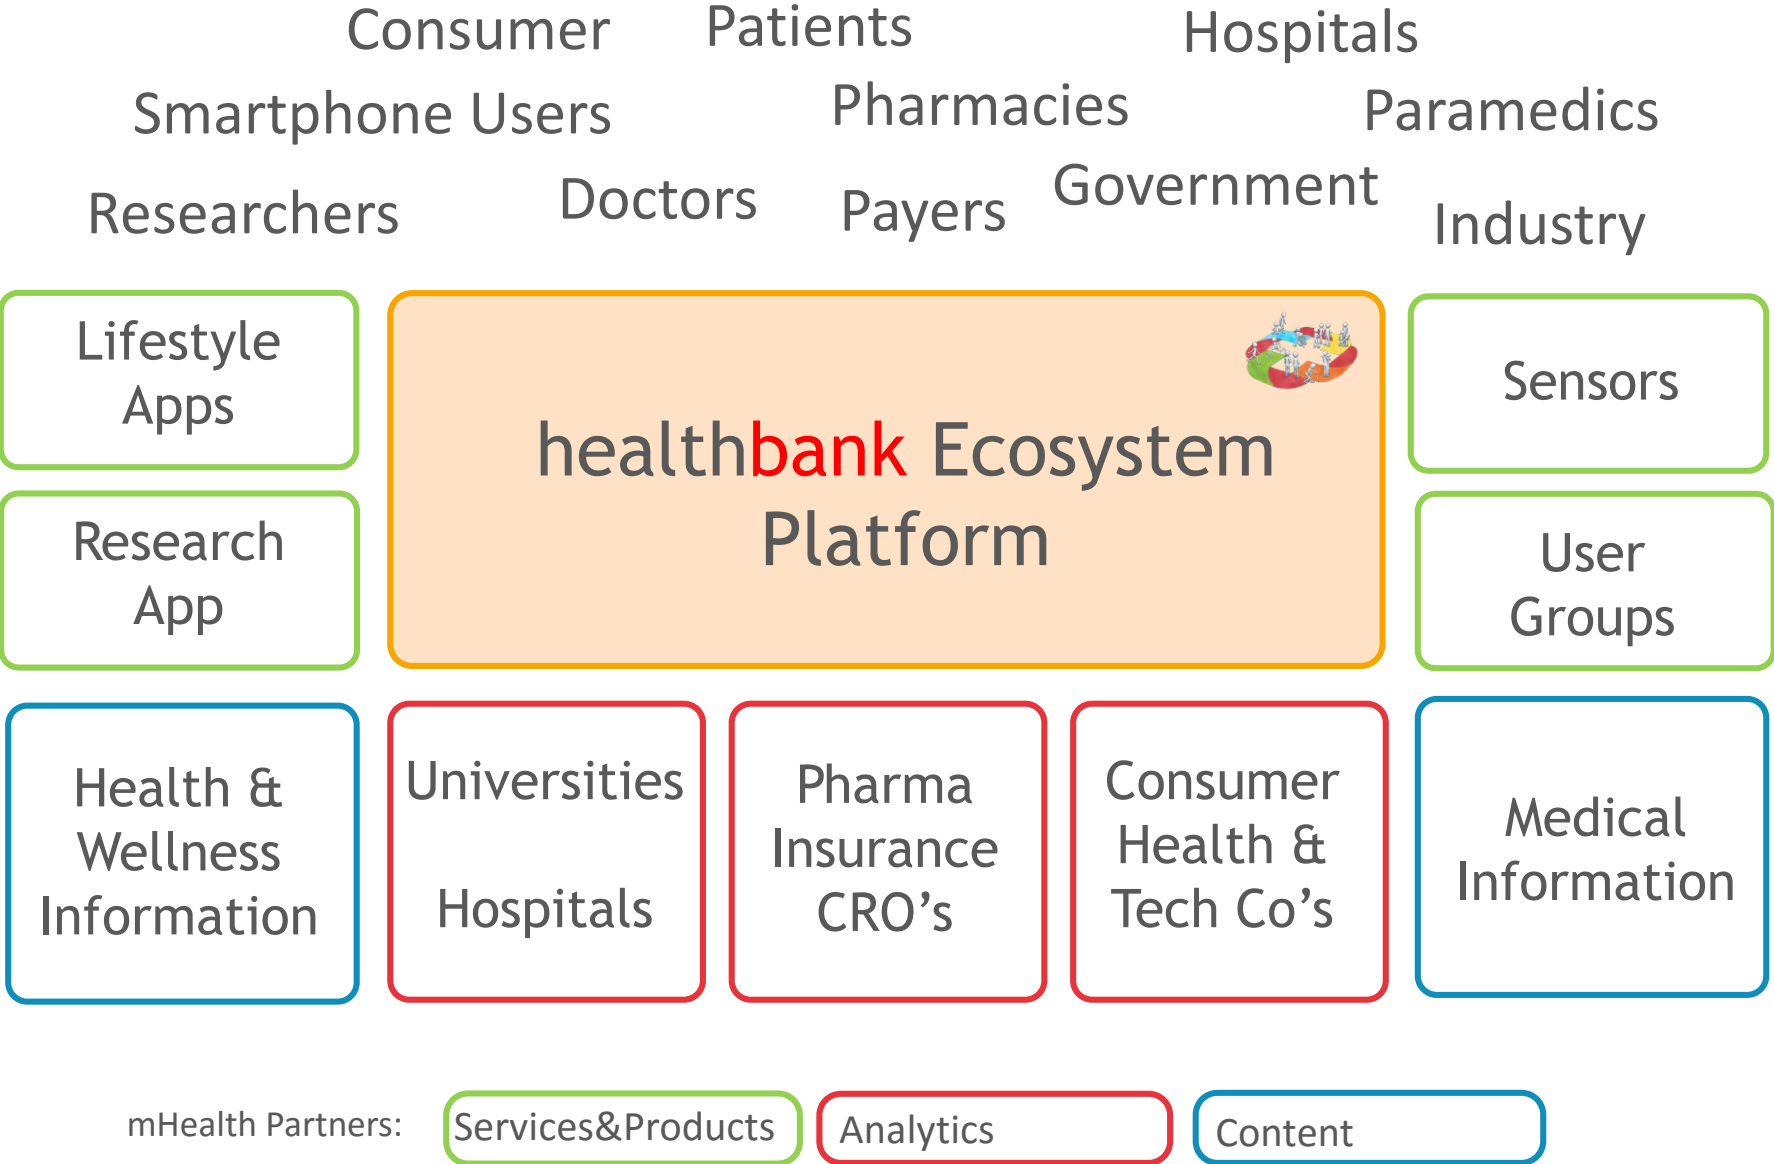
Consumer Patients Hospitals

Smartphone Users Pharmacies Paramedics

Researchers Doctors Payers Government Industry

Lifestyle Apps

Research App

healthbank Ecosystem Platform

Sensors

User Groups

Health & Wellness Information

Universities

Hospitals

Pharma Insurance CRO's

Consumer Health & Tech Co's

Medical Information

mHealth Partners: Services&Products Analytics Content